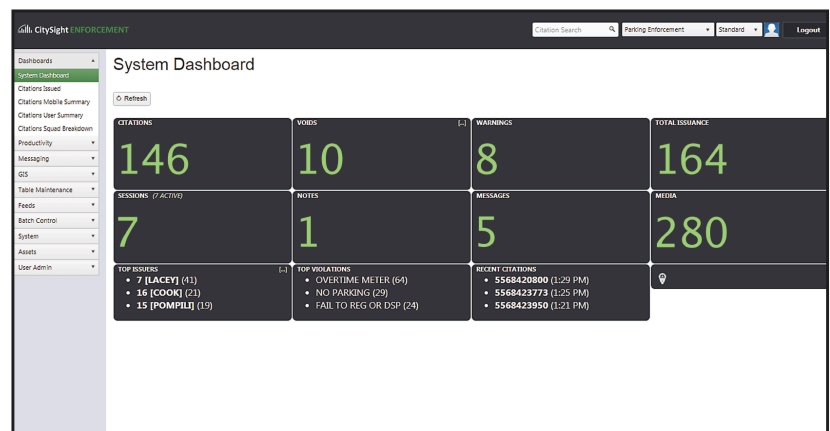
CitySight ENFORCEMENT

Citation Search

Parking Enforcement

Standard

Logout

Dashboards

System Dashboard

Citations Issued

Citations Mobile Summary

Citations User Summary

Citations Squad Breakdown

Productivity

Messaging

GIS

Table Maintenance

Feeds

Batch Control

System

Assets

User Admin

System Dashboard

Refresh

CITATIONS
146

VOIDS [...]
10

WARNINGS
8

TOTAL ISSUANCE
164

SESSIONS (7 ACTIVE)
7

NOTES
1

MESSAGES
5

MEDIA
280

TOP ISSUERS [...]
- 7 [LACEY] (41)
- 16 [COOK] (21)
- 15 [POMPILI] (19)

TOP VIOLATIONS
- OVERTIME METER (64)
- NO PARKING (29)
- FAIL TO REG OR DSP (24)

RECENT CITATIONS
- 5568420800 (1:29 PM)
- 5568423773 (1:25 PM)
- 5568423950 (1:21 PM)